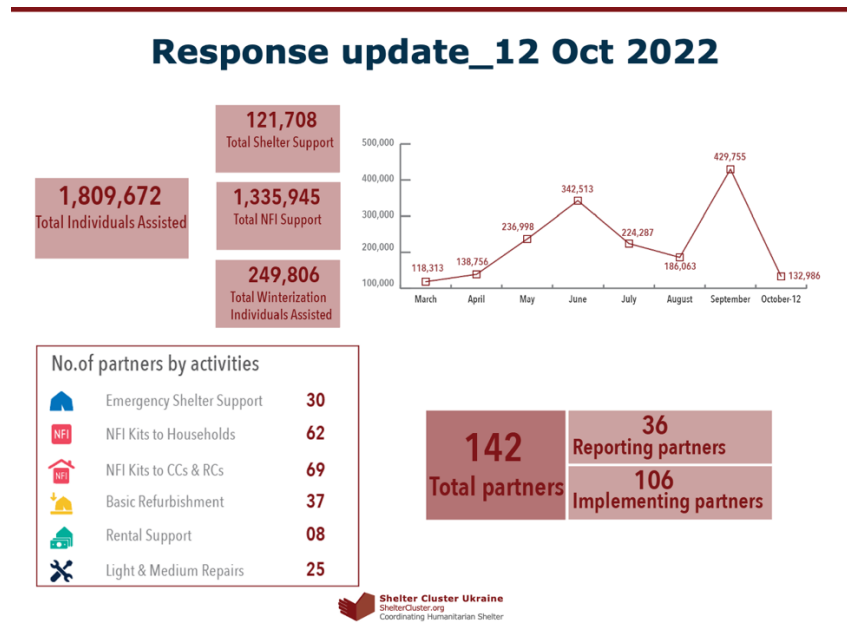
Response update_12 Oct 2022

1,809,672
Total Individuals Assisted

121,708
Total Shelter Support

1,335,945
Total NFI Support

249,806
Total Winterization Individuals Assisted

500,000
400,000
300,000
200,000
100,000

118,313
138,756
236,998
342,513
224,287
186,063
429,755
132,986

March
April
May
June
July
August
September
October-12

No.of partners by activities

| | |
|---|---|
| Emergency Shelter Support | 30 |
| NFI Kits to Households | 62 |
| NFI Kits to CCs & RCs | 69 |
| Basic Refurbishment | 37 |
| Rental Support | 08 |
| Light & Medium Repairs | 25 |

NFI
NFI

142
Total partners

36
Reporting partners

106
Implementing partners

Shelter Cluster Ukraine
ShelterCluster.org
Coordinating Humanitarian Shelter